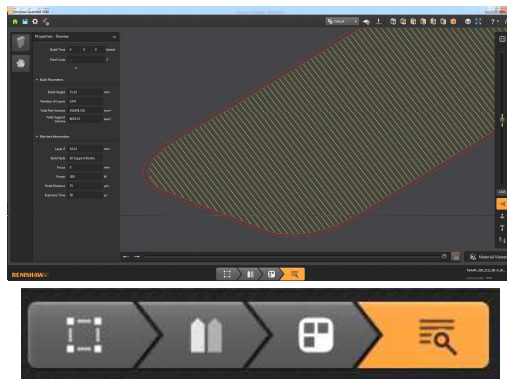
Renishaw QuantAM 2018

Properties - Review

Build Time

Total Cost

Build Parameters

Build Height

Number of Layers

Total Part Volume

Total Support Volume

Machine Information

Layer Z

Build Style

Focus

Power

Point Distance

Exposure Time

Material Viewer

RENISHAW